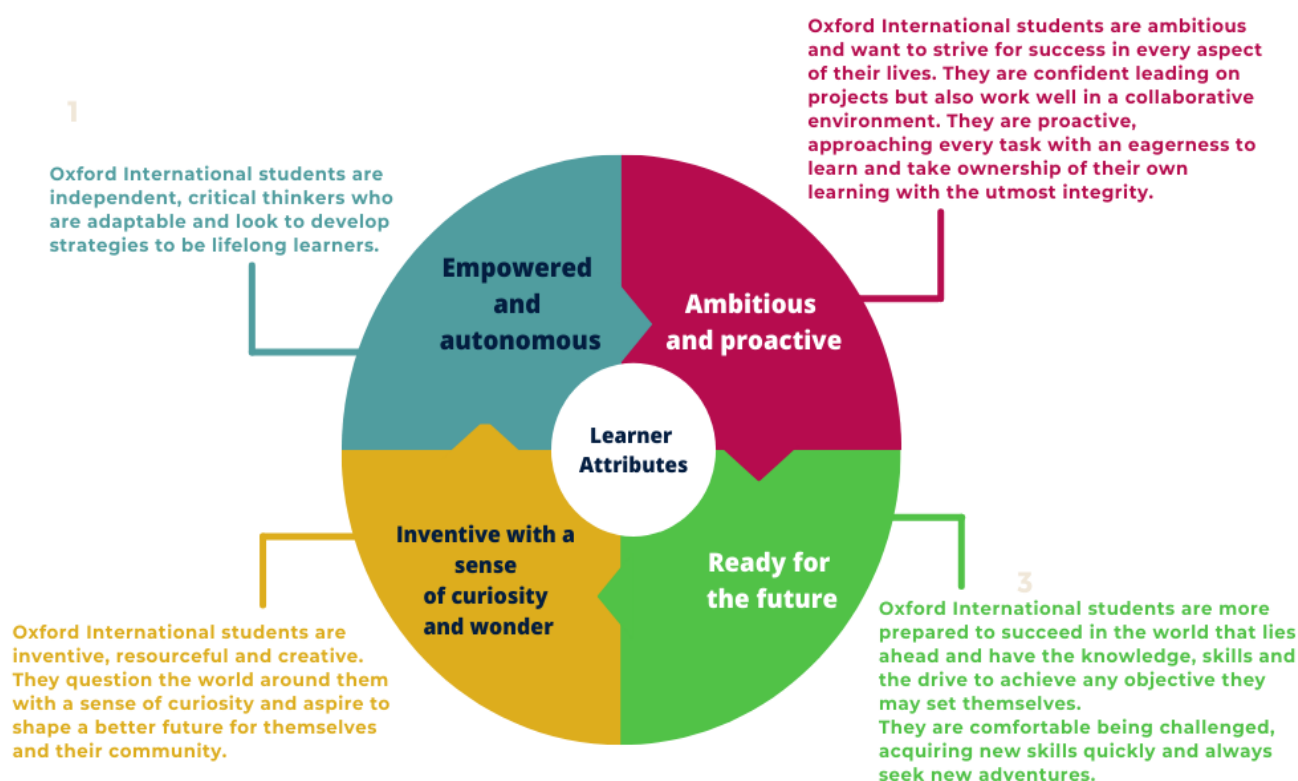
1

Oxford International students are independent, critical thinkers who are adaptable and look to develop strategies to be lifelong learners.

Oxford International students are ambitious and want to strive for success in every aspect of their lives. They are confident leading on projects but also work well in a collaborative environment. They are proactive, approaching every task with an eagerness to learn and take ownership of their own learning with the utmost integrity.

Empowered and autonomous

Ambitious and proactive

Learner Attributes

Inventive with a sense of curiosity and wonder

Ready for the future

3

Oxford International students are inventive, resourceful and creative. They question the world around them with a sense of curiosity and aspire to shape a better future for themselves and their community.

Oxford International students are more prepared to succeed in the world that lies ahead and have the knowledge, skills and the drive to achieve any objective they may set themselves.
They are comfortable being challenged, acquiring new skills quickly and always seek new adventures.